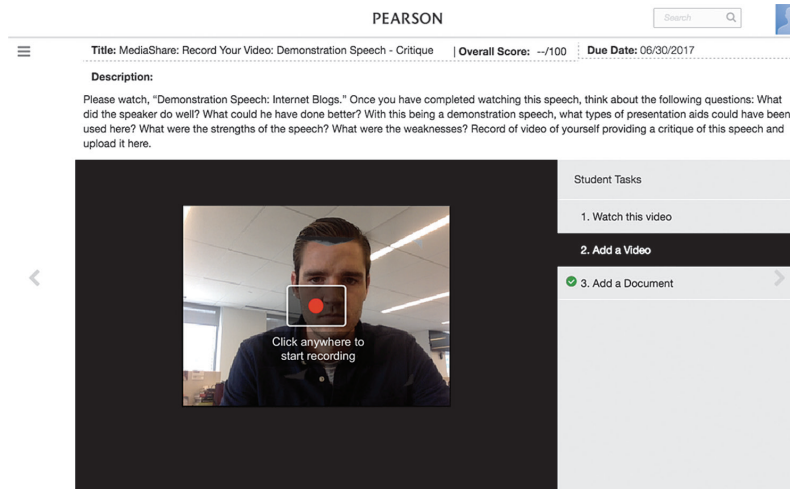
PEARSON

Search

Title: MediaShare: Record Your Video: Demonstration Speech - Critique | Overall Score: --/100 | Due Date: 06/30/2017

Description:

Please watch, "Demonstration Speech: Internet Blogs." Once you have completed watching this speech, think about the following questions: What did the speaker do well? What could he have done better? With this being a demonstration speech, what types of presentation aids could have been used here? What were the strengths of the speech? What were the weaknesses? Record of video of yourself providing a critique of this speech and upload it here.

Click anywhere to start recording

Student Tasks

1. Watch this video

2. Add a Video

3. Add a Document